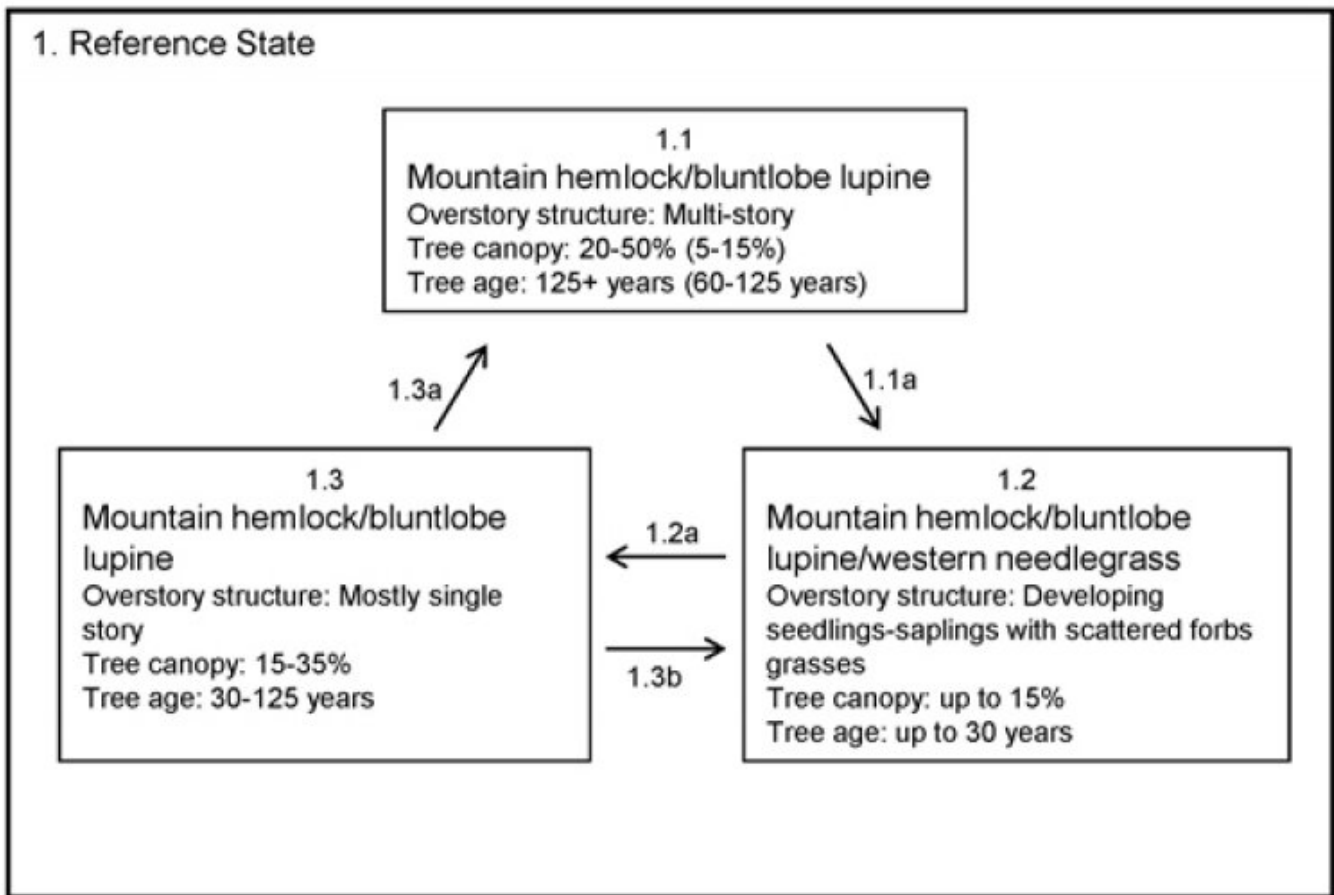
1. Reference State

1.1
Mountain hemlock/bluntlobe lupine
Overstory structure: Multi-story
Tree canopy: 20-50% (5-15%)
Tree age: 125+ years (60-125 years)

1.3a

1.1a

1.3
Mountain hemlock/bluntlobe lupine
Overstory structure: Mostly single story
Tree canopy: 15-35%
Tree age: 30-125 years

1.2a

1.3b

1.2
Mountain hemlock/bluntlobe lupine/western needlegrass
Overstory structure: Developing seedlings-saplings with scattered forbs grasses
Tree canopy: up to 15%
Tree age: up to 30 years